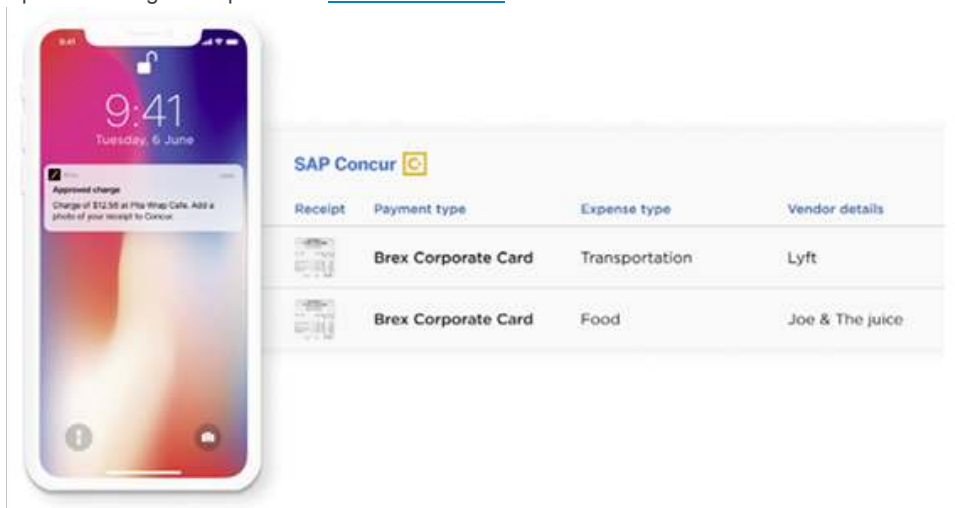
9:41

9:41
Tuesday, 6 June

Brex
Approved charge
Charge of $12.56 at Pita Wrap Cafe. Add a photo of your receipt to Concur.

SAP Concur C

| Receipt | Payment type | Expense type | Vendor details |
|---|---|---|---|
| | Brex Corporate Card | Transportation | Lyft |
| | Brex Corporate Card | Food | Joe & The juice |